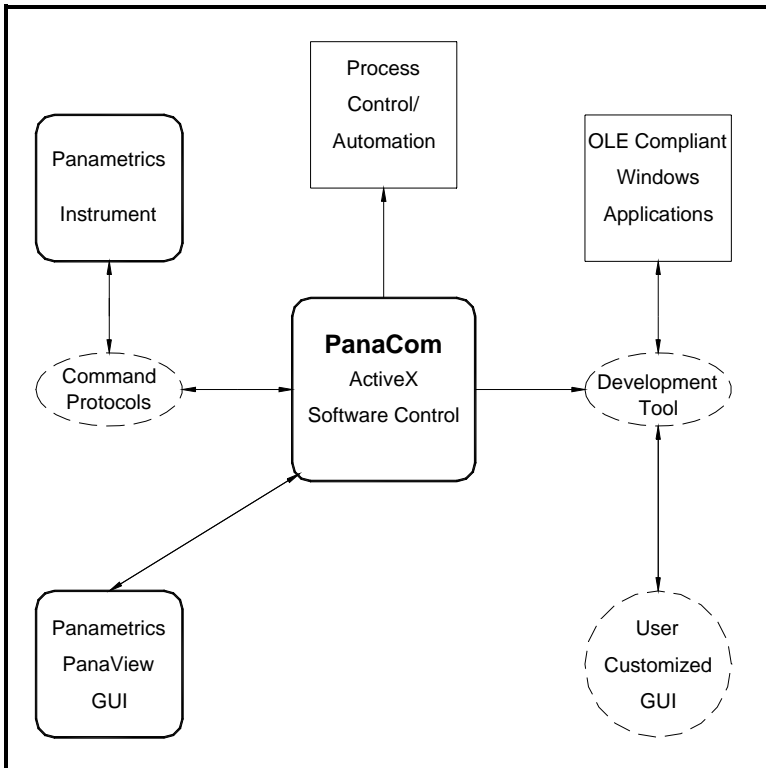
Process Control/ Automation

Panametrics Instrument

OLE Compliant Windows Applications

PanaCom
ActiveX
Software Control

Command Protocols

Development Tool

Panametrics PanaView GUI

User Customized GUI